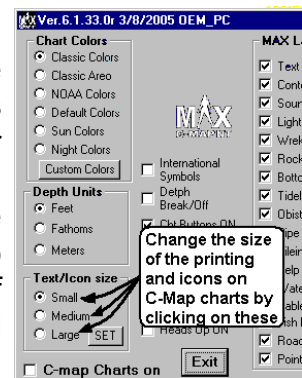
Ver.6.1.33.0r 3/8/2005 OEM_PC

Chart Colors
Classic Colors
Classic Areo
NOAA Colors
Default Colors
Sun Colors
Night Colors
Custom Colors

MAX
C-MAP

International Symbols
Detph Break/Off
Cht Buttons ON

Depth Units
Feet
Fathoms
Meters

Text/Icon size
Small
Medium
Large
SET

Heads Up ON

C-map Charts on

Exit

Change the size of the printing and icons on C-Map charts by clicking on these

MAX L
Text
Conto
Sour
Ligh
Wrek
Rock
Botto
Tidel
Obst
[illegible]
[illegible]
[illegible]
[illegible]
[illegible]
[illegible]
Road
Point